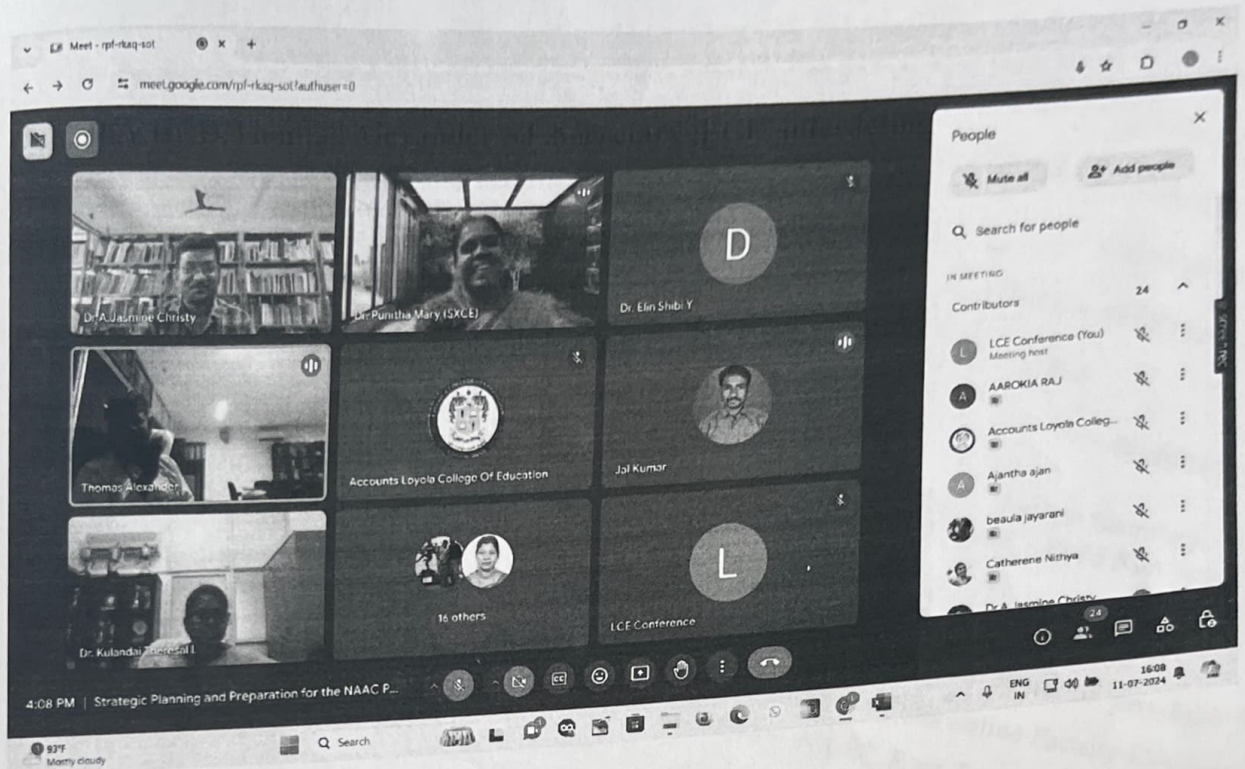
Meet - rpf-rkaq-sot

meet.google.com/rpf-rkaq-sot?authuser=0

Dr.A.Jasmine Christy

Dr. Punitha Mary (SXCE)

D

Dr. Elin Shibi Y

Thomas Alexander

Accounts Loyola College Of Education

Jai Kumar

Dr. Kulandai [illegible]

16 others

L

LCE Conference

People

Mute all

Add people

Search for people

IN MEETING

Contributors 24

LCE Conference (You)
Meeting host

AAROKIA RAJ

Accounts Loyola Colleg...

Ajantha ajan

beaula jayarani

Catherene Nithya

Dr A Jasmine Christy

4:08 PM | Strategic Planning and Preparation for the NAAC P...

24

ENG IN

16:08
11-07-2024

93°F
Mostly cloudy

Search